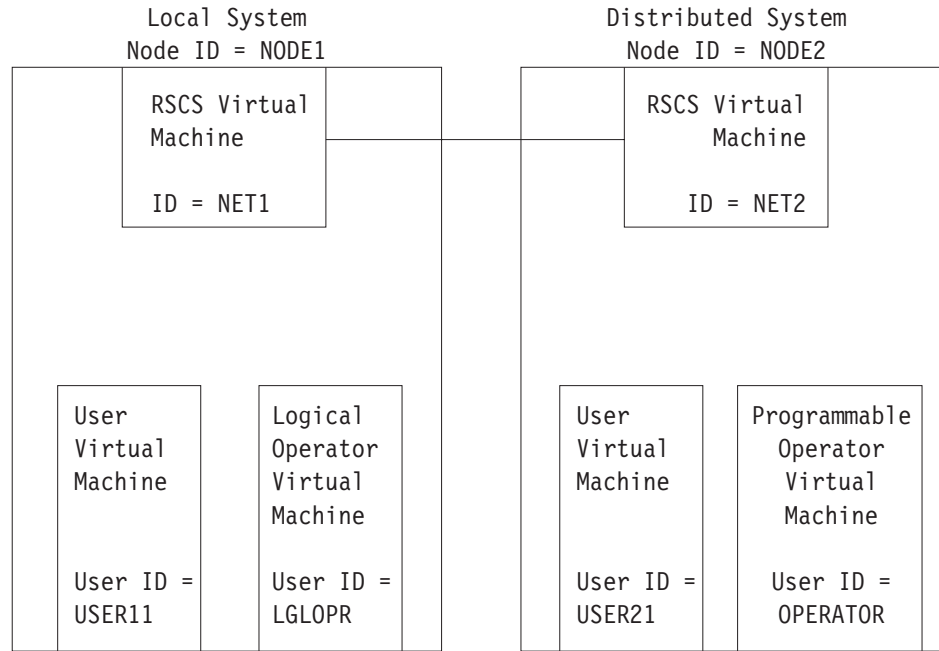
Local System
Node ID = NODE1

RSCS Virtual Machine

ID = NET1

User Virtual Machine

User ID = USER11

Logical Operator Virtual Machine

User ID = LGLOPR

Distributed System
Node ID = NODE2

RSCS Virtual Machine

ID = NET2

User Virtual Machine

User ID = USER21

Programmable Operator Virtual Machine

User ID = OPERATOR